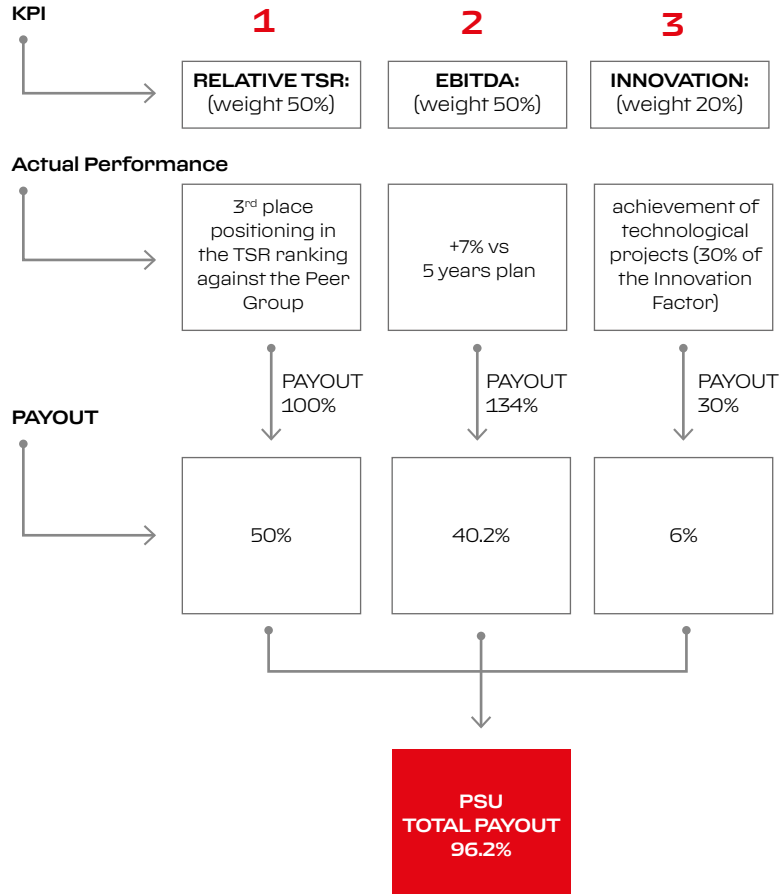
KPI

1

RELATIVE TSR: (weight 50%)

2

EBITDA: (weight 50%)

3

INNOVATION: (weight 20%)

Actual Performance

3rd place positioning in the TSR ranking against the Peer Group

+7% vs 5 years plan

achievement of technological projects (30% of the Innovation Factor)

PAYOUT 100%

PAYOUT 134%

PAYOUT 30%

PAYOUT

50%

40.2%

6%

PSU TOTAL PAYOUT 96.2%